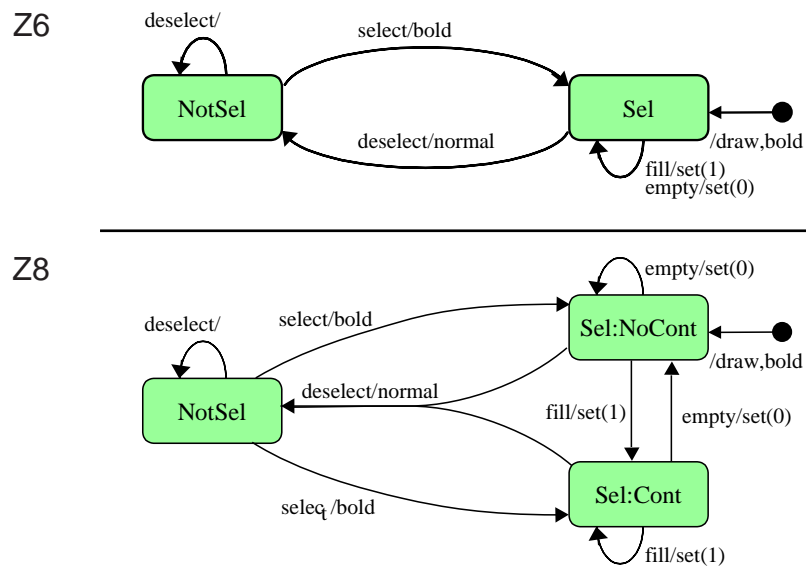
Z6

deselect/

select/bold

NotSel

Sel

deselect/normal

/draw,bold

fill/set(1)
empty/set(0)

Z8

empty/set(0)

deselect/

select/bold

Sel:NoCont

/draw,bold

deselect/normal

NotSel

fill/set(1)

empty/set(0)

selec t/bold

Sel:Cont

fill/set(1)